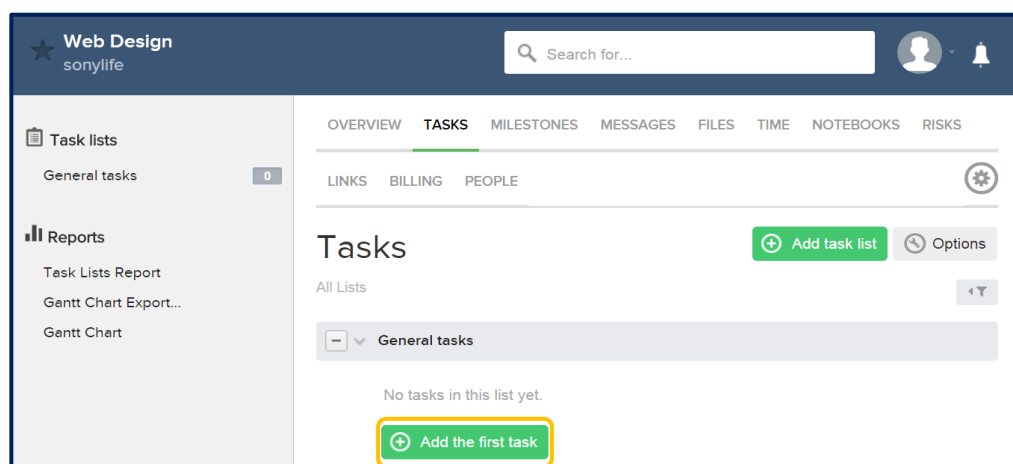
Web Design
sonylife

Search for...

Task lists
General tasks 0

Reports
Task Lists Report
Gantt Chart Export...
Gantt Chart

OVERVIEW TASKS MILESTONES MESSAGES FILES TIME NOTEBOOKS RISKS
LINKS BILLING PEOPLE

Tasks
Add task list
Options
All Lists

General tasks

No tasks in this list yet.

Add the first task